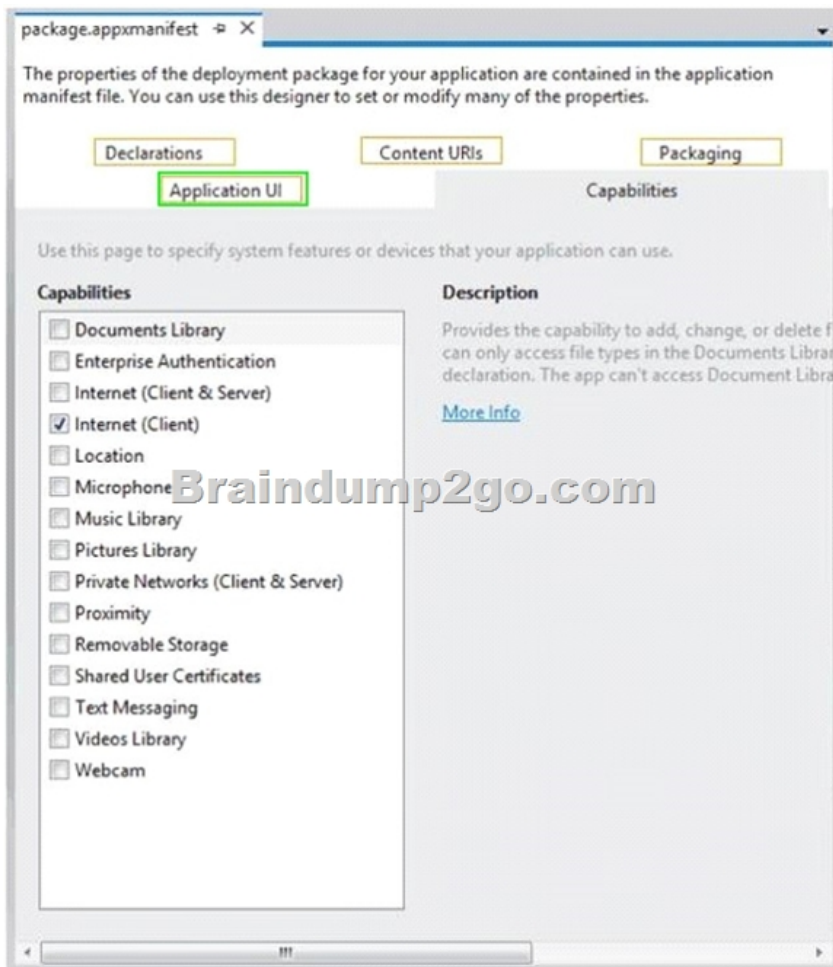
package.appxmanifest

The properties of the deployment package for your application are contained in the application manifest file. You can use this designer to set or modify many of the properties.

Declarations
Content URIs
Packaging
Application UI
Capabilities

Use this page to specify system features or devices that your application can use.

Capabilities

- [ ] Documents Library
- [ ] Enterprise Authentication
- [ ] Internet (Client & Server)
- [x] Internet (Client)
- [ ] Location
- [ ] Microphone
- [ ] Music Library
- [ ] Pictures Library
- [ ] Private Networks (Client & Server)
- [ ] Proximity
- [ ] Removable Storage
- [ ] Shared User Certificates
- [ ] Text Messaging
- [ ] Videos Library
- [ ] Webcam

Description

Provides the capability to add, change, or delete f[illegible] can only access file types in the Documents Librar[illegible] declaration. The app can't access Document Libra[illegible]

More Info

Braindump2go.com